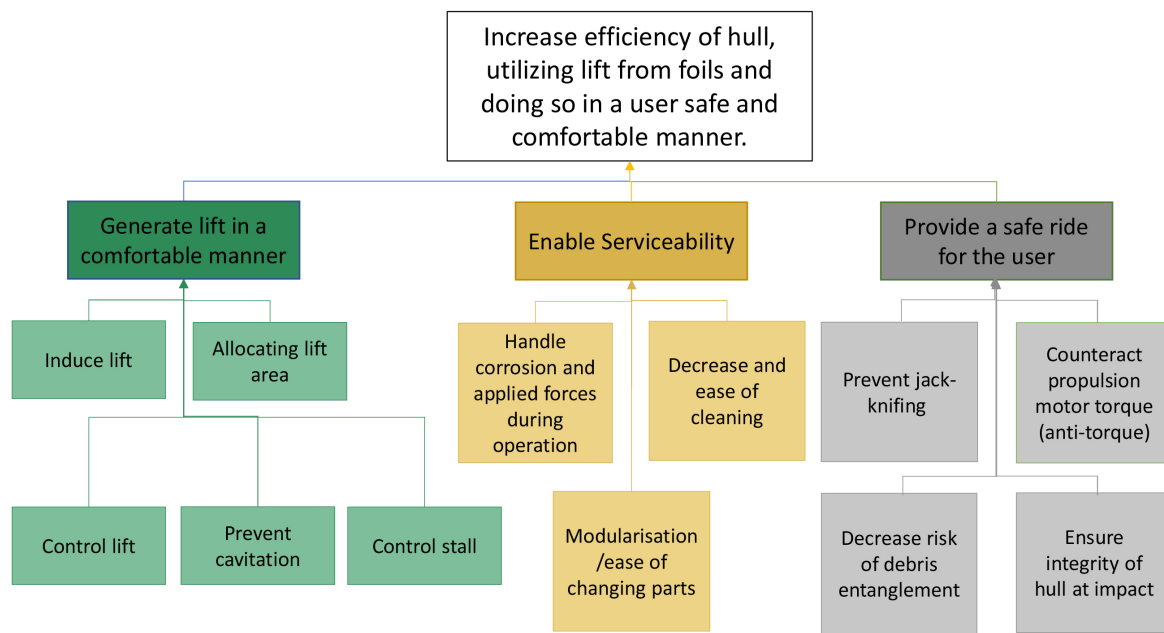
Increase efficiency of hull, utilizing lift from foils and doing so in a user safe and comfortable manner.

Generate lift in a comfortable manner

Induce lift

Allocating lift area

Control lift

Prevent cavitation

Control stall

Enable Serviceability

Handle corrosion and applied forces during operation

Decrease and ease of cleaning

Modularisation /ease of changing parts

Provide a safe ride for the user

Prevent jack-knifing

Counteract propulsion motor torque (anti-torque)

Decrease risk of debris entanglement

Ensure integrity of hull at impact